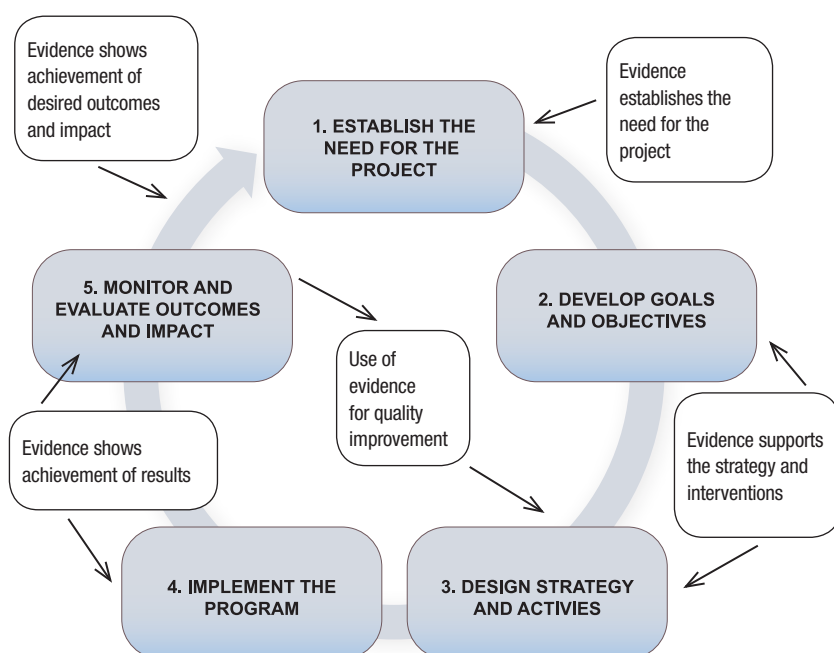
Evidence shows achievement of desired outcomes and impact

1. ESTABLISH THE NEED FOR THE PROJECT

Evidence establishes the need for the project

5. MONITOR AND EVALUATE OUTCOMES AND IMPACT

Use of evidence for quality improvement

2. DEVELOP GOALS AND OBJECTIVES

Evidence shows achievement of results

Evidence supports the strategy and interventions

4. IMPLEMENT THE PROGRAM

3. DESIGN STRATEGY AND ACTIVIES